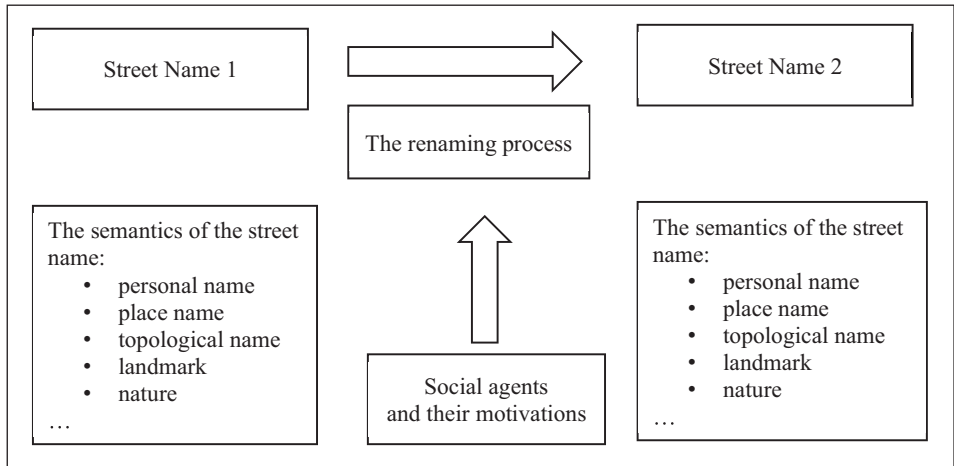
Street Name 1

Street Name 2

The renaming process

The semantics of the street name:
• personal name
• place name
• topological name
• landmark
• nature
…

Social agents and their motivations

The semantics of the street name:
• personal name
• place name
• topological name
• landmark
• nature
…